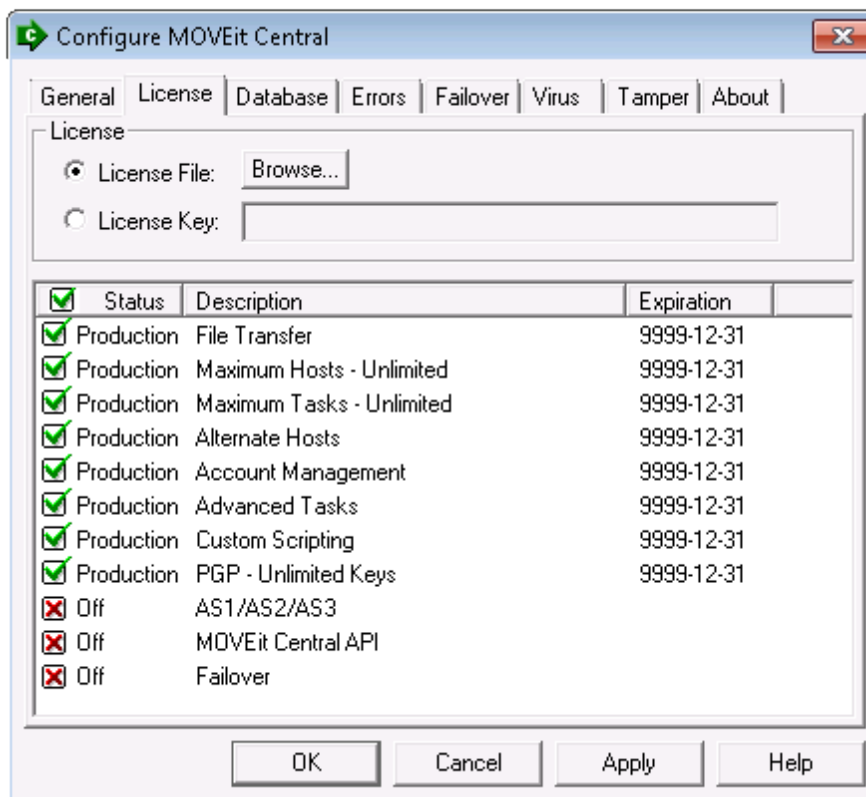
Configure MOVEit Central

General | License | Database | Errors | Failover | Virus | Tamper | About

License
License File: Browse...
License Key:

| Status | Description | Expiration |
|---|---|---|
| Production | File Transfer | 9999-12-31 |
| Production | Maximum Hosts - Unlimited | 9999-12-31 |
| Production | Maximum Tasks - Unlimited | 9999-12-31 |
| Production | Alternate Hosts | 9999-12-31 |
| Production | Account Management | 9999-12-31 |
| Production | Advanced Tasks | 9999-12-31 |
| Production | Custom Scripting | 9999-12-31 |
| Production | PGP - Unlimited Keys | 9999-12-31 |
| Off | AS1/AS2/AS3 | |
| Off | MOVEit Central API | |
| Off | Failover | |

OK | Cancel | Apply | Help